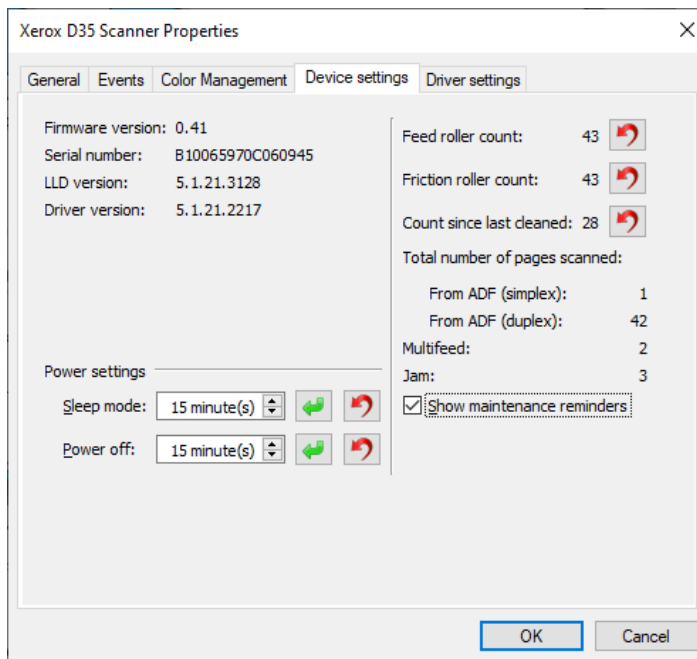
Xerox D35 Scanner Properties

General | Events | Color Management | Device settings | Driver settings

Firmware version: 0.41
Serial number: B10065970C060945
LLD version: 5.1.21.3128
Driver version: 5.1.21.2217

Power settings
Sleep mode: 15 minute(s)
Power off: 15 minute(s)

Feed roller count: 43
Friction roller count: 43
Count since last cleaned: 28
Total number of pages scanned:
From ADF (simplex): 1
From ADF (duplex): 42
Multifeed: 2
Jam: 3
Show maintenance reminders

OK
Cancel